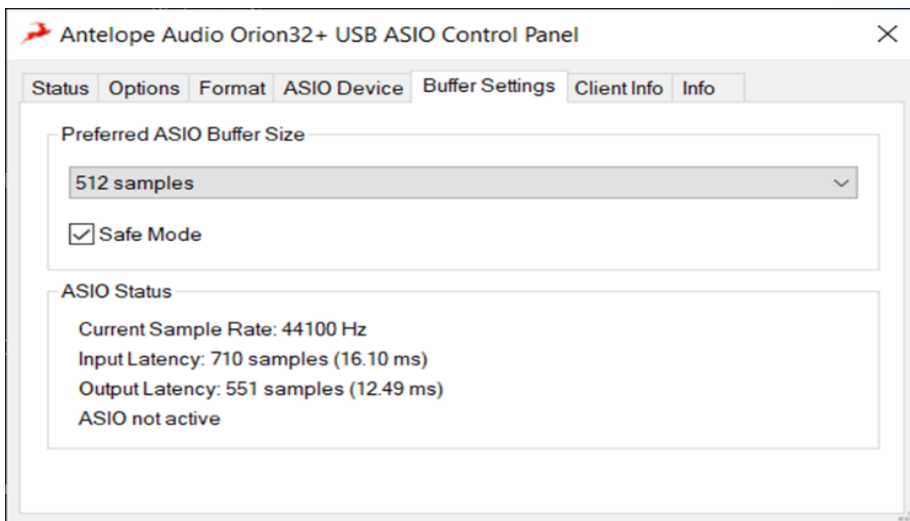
Antelope Audio Orion32+ USB ASIO Control Panel

Status Options Format ASIO Device Buffer Settings Client Info Info

Preferred ASIO Buffer Size

512 samples

Safe Mode

ASIO Status

Current Sample Rate: 44100 Hz
Input Latency: 710 samples (16.10 ms)
Output Latency: 551 samples (12.49 ms)
ASIO not active